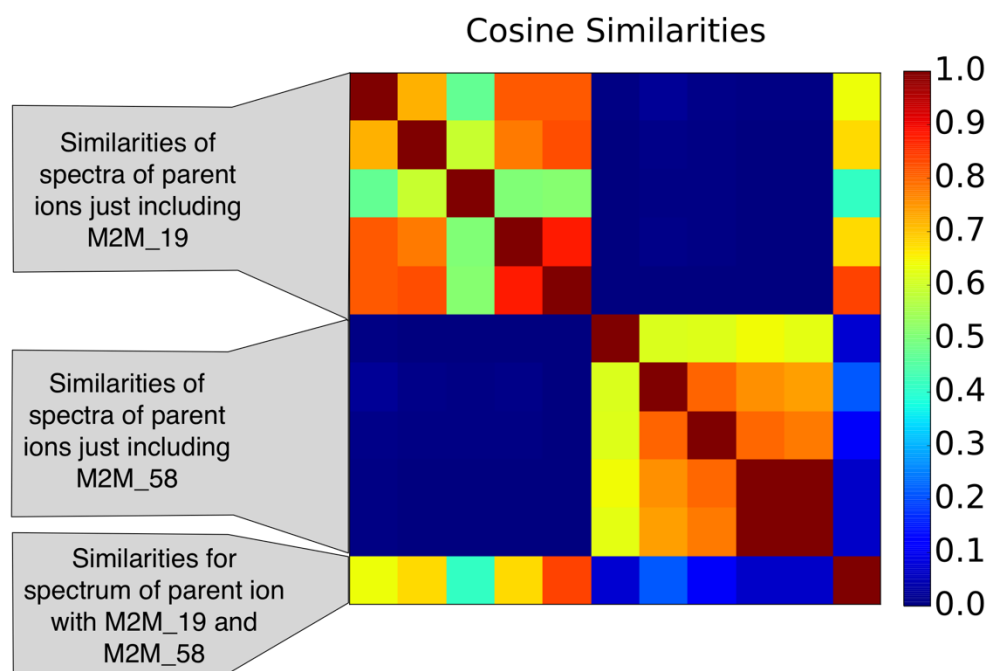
Cosine Similarities

Similarities of spectra of parent ions just including M2M_19

Similarities of spectra of parent ions just including M2M_58

Similarities for spectrum of parent ion with M2M_19 and M2M_58

1.0
0.9
0.8
0.7
0.6
0.5
0.4
0.3
0.2
0.1
0.0